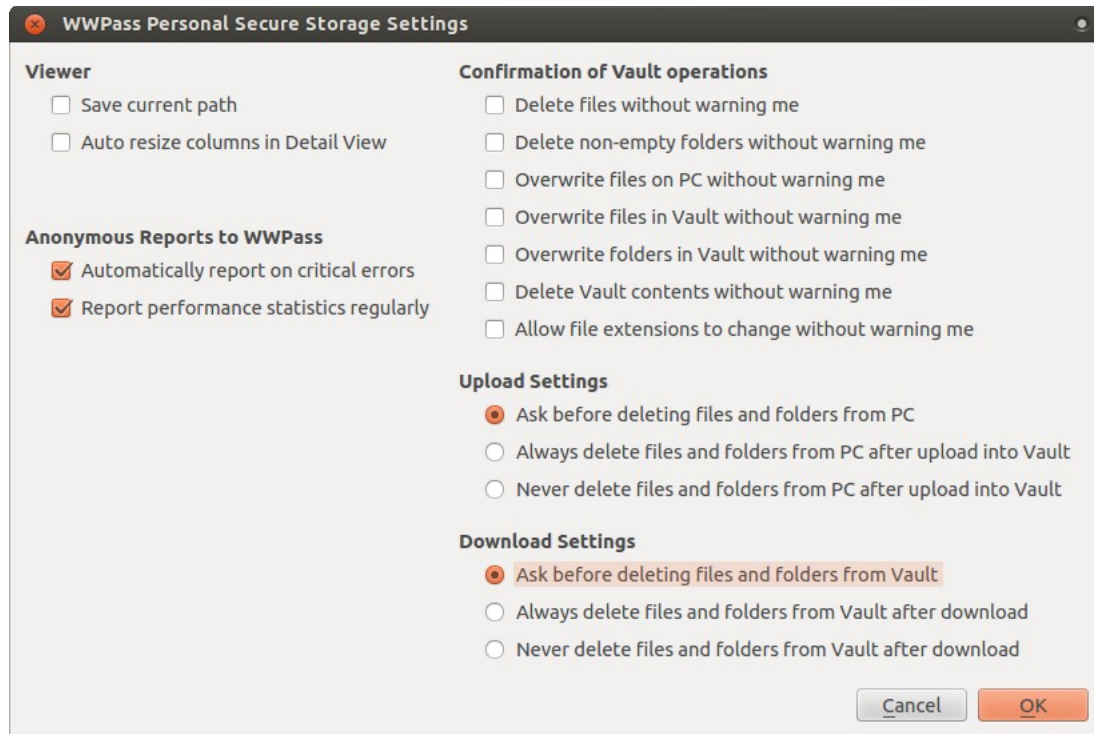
WWPass Personal Secure Storage Settings

Viewer
Save current path
Auto resize columns in Detail View

Anonymous Reports to WWPass
Automatically report on critical errors
Report performance statistics regularly

Confirmation of Vault operations
Delete files without warning me
Delete non-empty folders without warning me
Overwrite files on PC without warning me
Overwrite files in Vault without warning me
Overwrite folders in Vault without warning me
Delete Vault contents without warning me
Allow file extensions to change without warning me

Upload Settings
Ask before deleting files and folders from PC
Always delete files and folders from PC after upload into Vault
Never delete files and folders from PC after upload into Vault

Download Settings
Ask before deleting files and folders from Vault
Always delete files and folders from Vault after download
Never delete files and folders from Vault after download

Cancel
OK